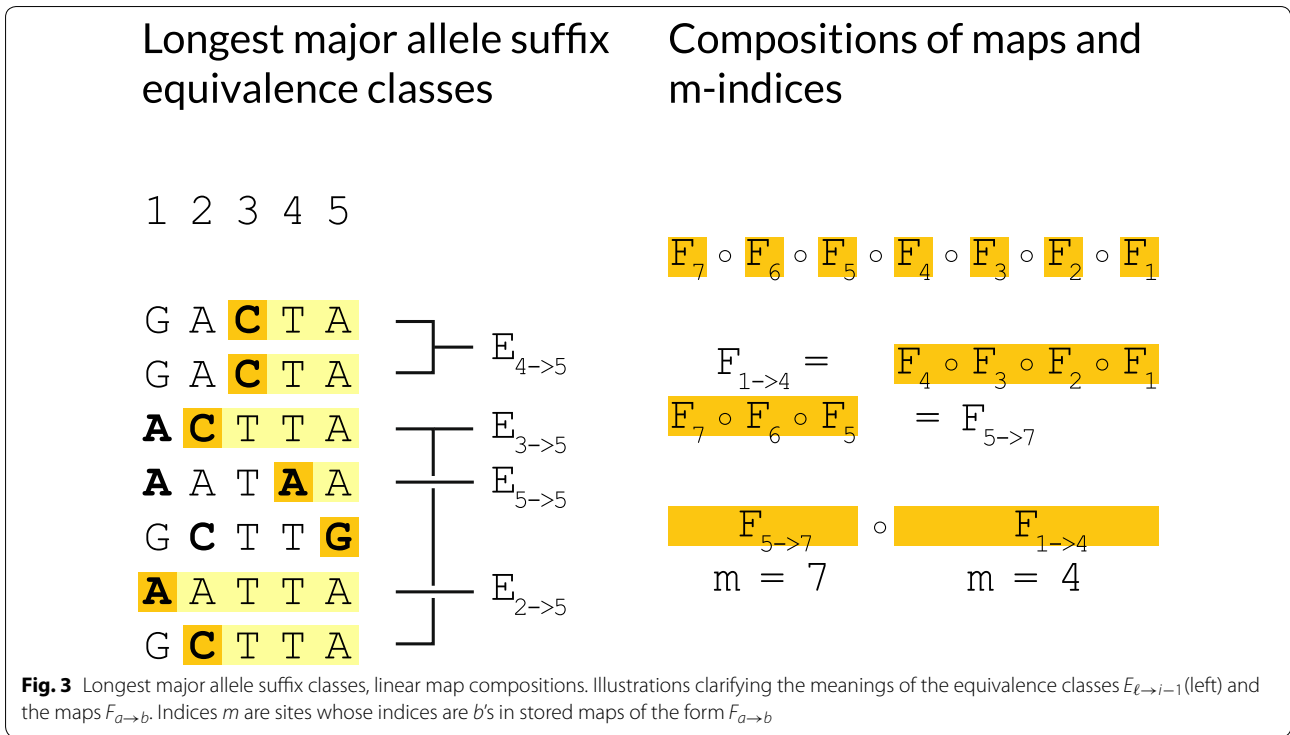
Longest major allele suffix equivalence classes

Compositions of maps and m-indices

1 2 3 4 5

G A C T A
G A C T A
A C T T A
A A T A A
G C T T G
A A T T A
G C T T A

$E_{4->5}$
$E_{3->5}$
$E_{5->5}$
$E_{2->5}$

$F_7 \circ F_6 \circ F_5 \circ F_4 \circ F_3 \circ F_2 \circ F_1$

$F_{1->4} =$ $F_4 \circ F_3 \circ F_2 \circ F_1$

$F_7 \circ F_6 \circ F_5$ $= F_{5->7}$

$F_{5->7}$ $\circ$ $F_{1->4}$

m = 7 m = 4

**Fig. 3** Longest major allele suffix classes, linear map compositions. Illustrations clarifying the meanings of the equivalence classes $E_{\ell \to i-1}$ (left) and the maps $F_{a \to b}$. Indices $m$ are sites whose indices are $b$'s in stored maps of the form $F_{a \to b}$